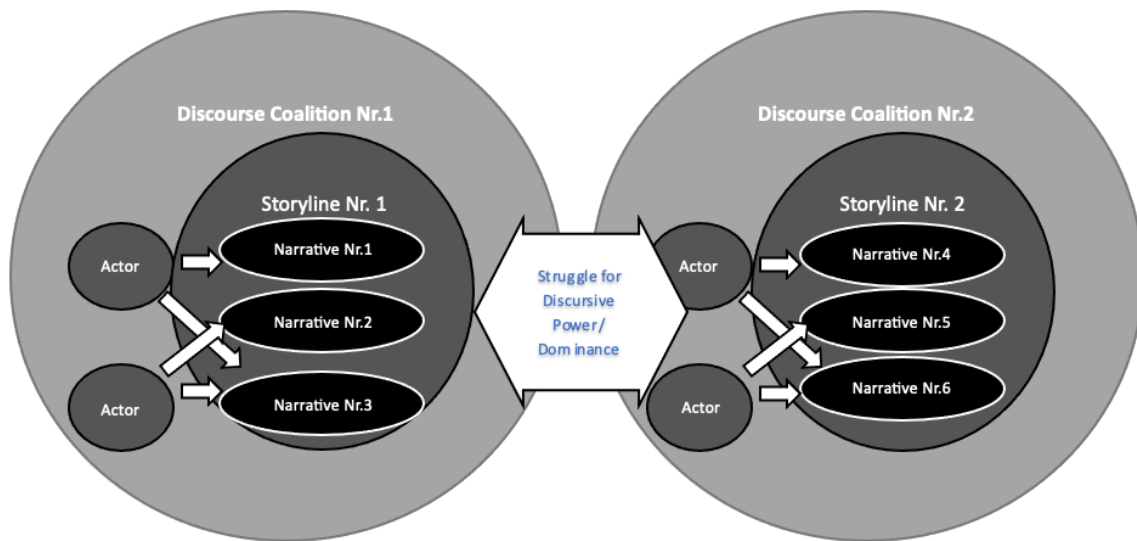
Discourse Coalition Nr.1

Storyline Nr. 1

Actor

Narrative Nr.1

Narrative Nr.2

Actor

Narrative Nr.3

Struggle for Discursive Power/ Dom inance

Discourse Coalition Nr.2

Storyline Nr. 2

Actor

Narrative Nr.4

Narrative Nr.5

Actor

Narrative Nr.6